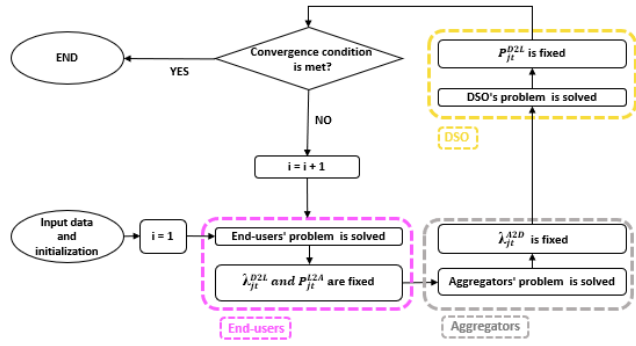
END

YES

Convergence condition is met?

NO

i = i + 1

Input data and initialization

i = 1

End-users' problem is solved

$\hat{\lambda}_{jt}^{D2L}$ and $P_{jt}^{L2A}$ are fixed

End-users

$P_{jt}^{D2L}$ is fixed

DSO's problem is solved

DSO

$\hat{\lambda}_{jt}^{A2D}$ is fixed

Aggregators' problem is solved

Aggregators